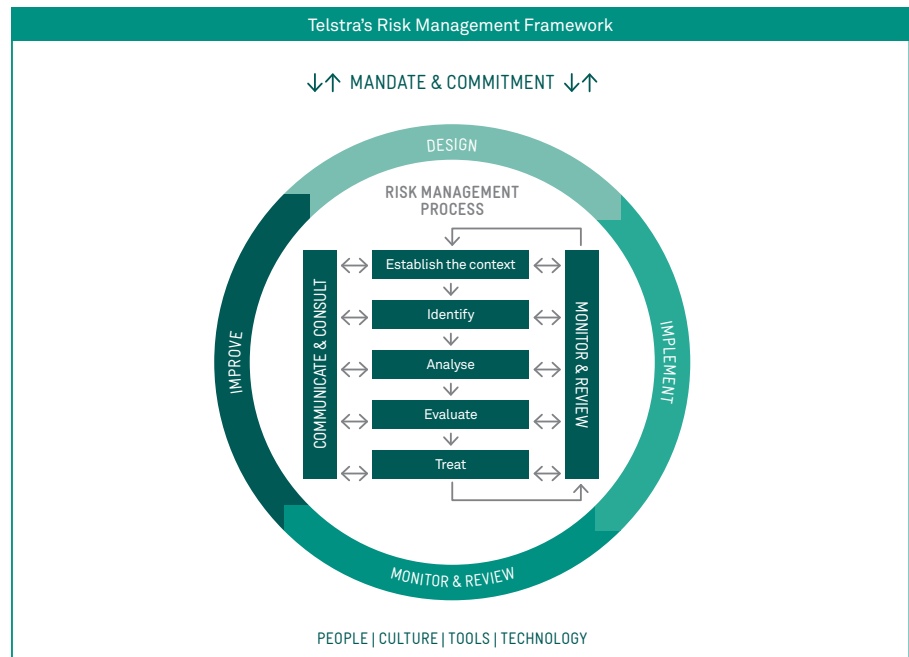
Telstra's Risk Management Framework

↓↑ MANDATE & COMMITMENT ↓↑

DESIGN

RISK MANAGEMENT PROCESS

COMMUNICATE & CONSULT

Establish the context

Identify

Analyse

Evaluate

Treat

MONITOR & REVIEW

IMPLEMENT

IMPROVE

MONITOR & REVIEW

PEOPLE | CULTURE | TOOLS | TECHNOLOGY